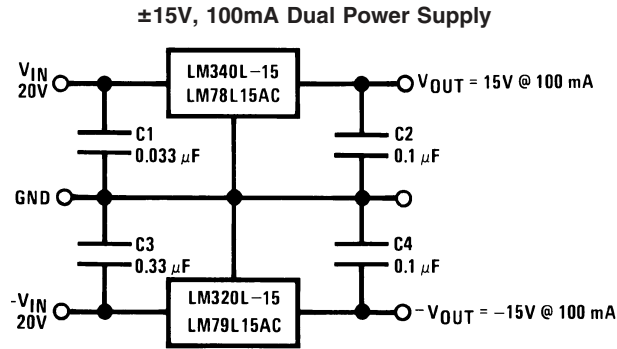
±15V, 100mA Dual Power Supply

$V_{IN}$
20V

LM340L−15
LM78L15AC

$V_{OUT}$ = 15V @ 100 mA

C1
0.033 $\mu$F

C2
0.1 $\mu$F

GND

C3
0.33 $\mu$F

C4
0.1 $\mu$F

$-V_{IN}$
20V

LM320L−15
LM79L15AC

$-V_{OUT}$ = −15V @ 100 mA